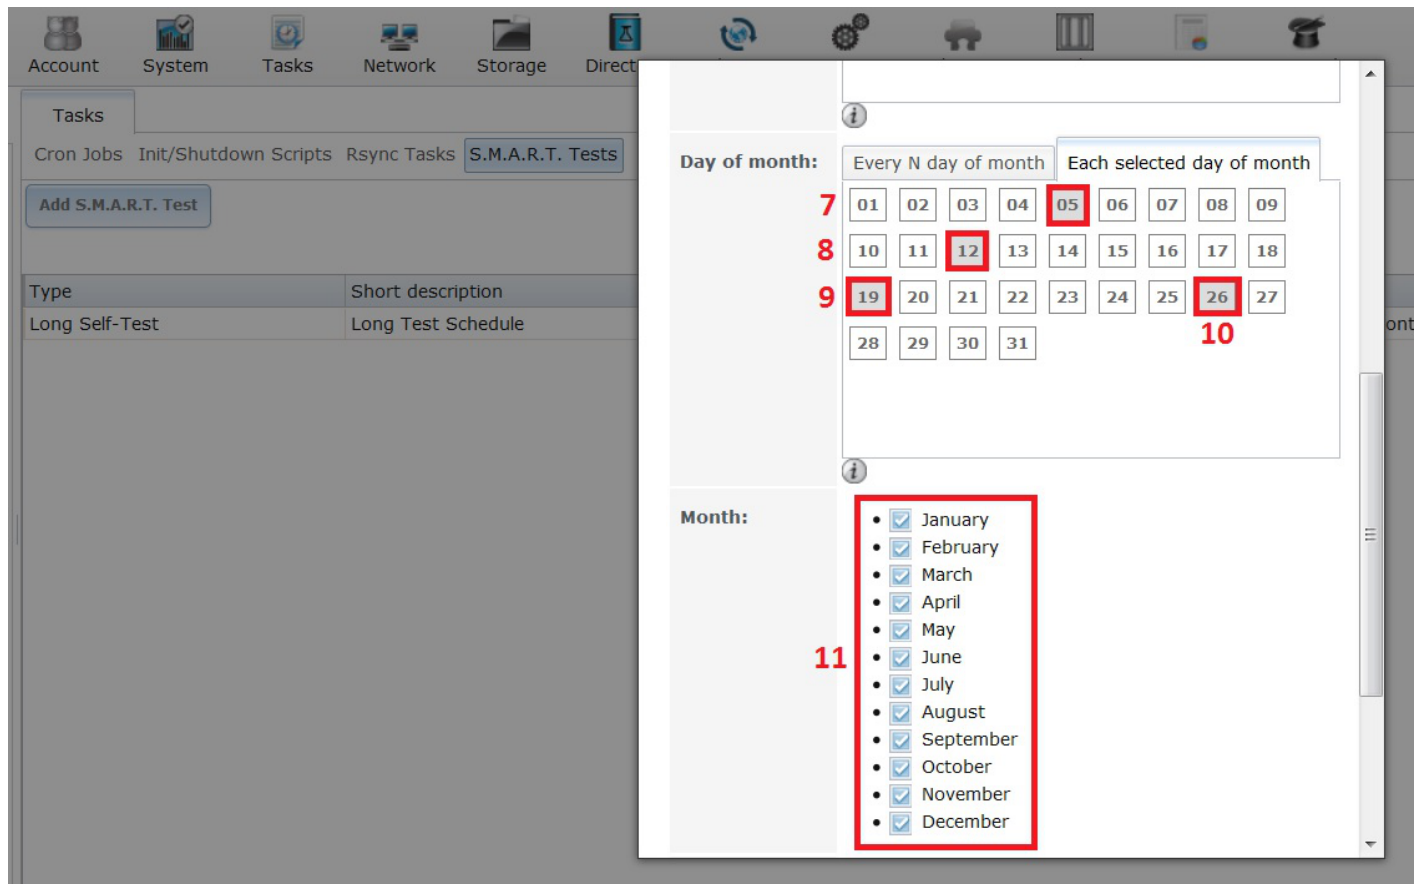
Account System Tasks Network Storage Direct

Tasks

Cron Jobs Init/Shutdown Scripts Rsync Tasks S.M.A.R.T. Tests

Add S.M.A.R.T. Test

| Type | Short description |
|---|---|
| Long Self-Test | Long Test Schedule |

ont

Day of month:

Every N day of month | Each selected day of month

7
8
9

| 01 | 02 | 03 | 04 | 05 | 06 | 07 | 08 | 09 |
|---|---|---|---|---|---|---|---|---|
| 10 | 11 | 12 | 13 | 14 | 15 | 16 | 17 | 18 |
| 19 | 20 | 21 | 22 | 23 | 24 | 25 | 26 | 27 |
| 28 | 29 | 30 | 31 | | | | | |

10

Month:

11

- January
- February
- March
- April
- May
- June
- July
- August
- September
- October
- November
- December